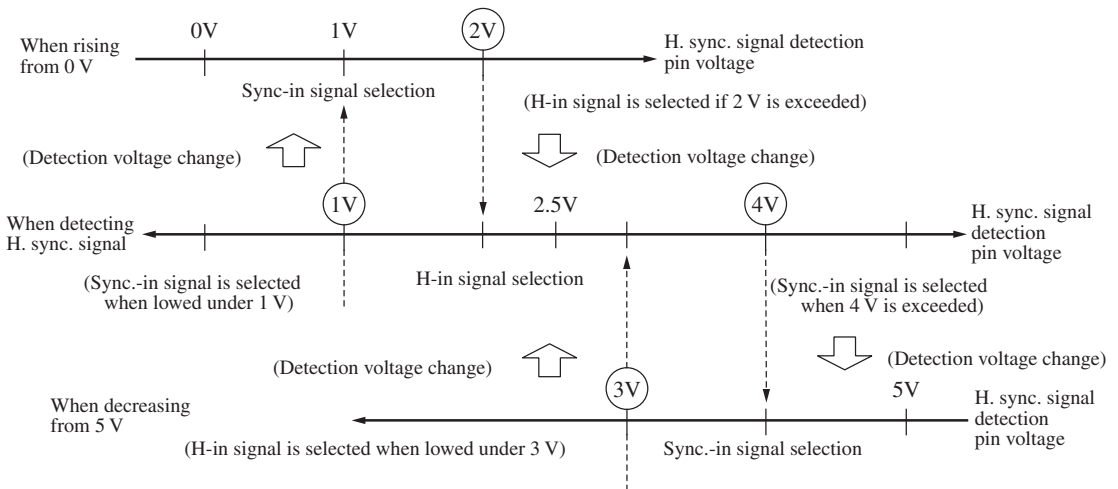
0V 1V 2V

When rising from 0 V

H. sync. signal detection pin voltage

Sync-in signal selection

(H-in signal is selected if 2 V is exceeded)

(Detection voltage change)

(Detection voltage change)

1V 2.5V 4V

When detecting H. sync. signal

H. sync. signal detection pin voltage

(Sync.-in signal is selected when lowed under 1 V)

H-in signal selection

(Sync.-in signal is selected when 4 V is exceeded)

(Detection voltage change)

(Detection voltage change)

3V 5V

When decreasing from 5 V

H. sync. signal detection pin voltage

(H-in signal is selected when lowed under 3 V)

Sync.-in signal selection